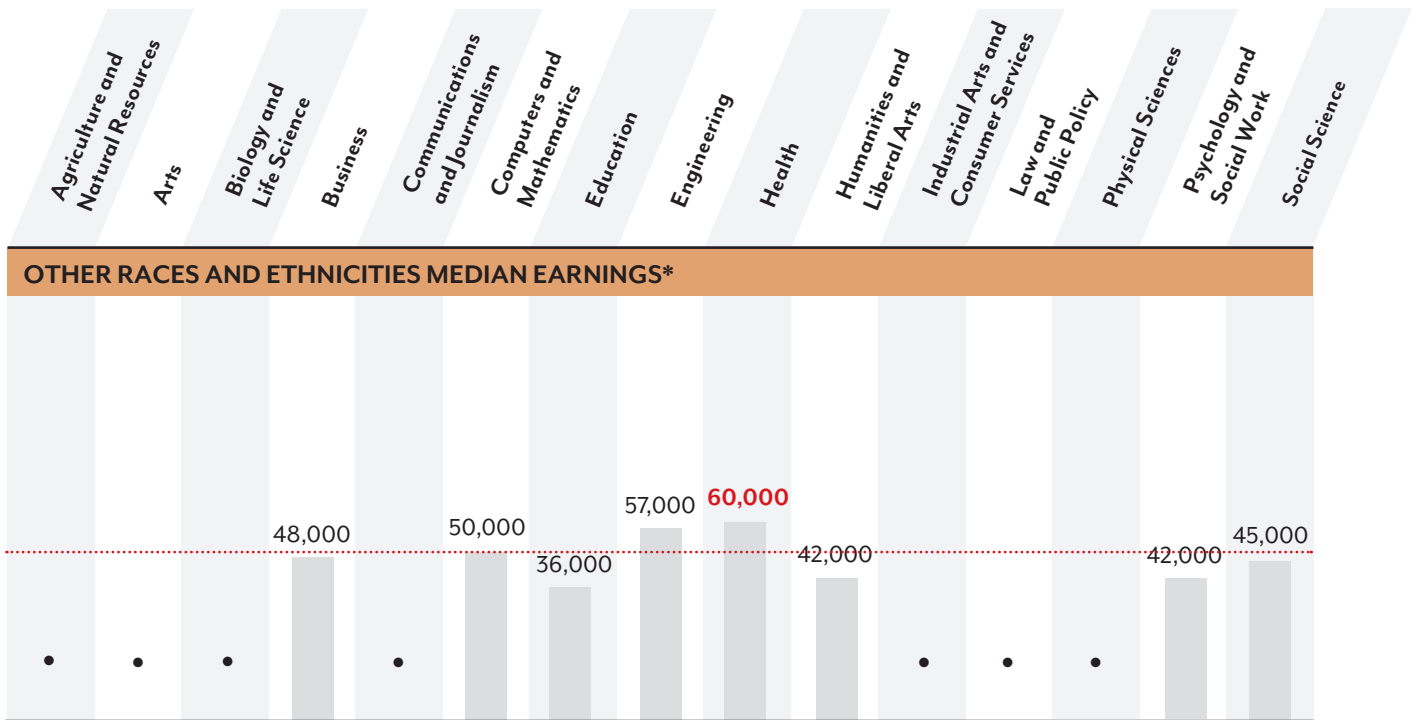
Agriculture and Natural Resources
Arts
Biology and Life Science
Business
Communications and Journalism
Computers and Mathematics
Education
Engineering
Health
Humanities and Liberal Arts
Industrial Arts and Consumer Services
Law and Public Policy
Physical Sciences
Psychology and Social Work
Social Science

OTHER RACES AND ETHNICITIES MEDIAN EARNINGS*

| Agriculture and Natural Resources | Arts | Biology and Life Science | Business | Communications and Journalism | Computers and Mathematics | Education | Engineering | Health | Humanities and Liberal Arts | Industrial Arts and Consumer Services | Law and Public Policy | Physical Sciences | Psychology and Social Work | Social Science |
|---|---|---|---|---|---|---|---|---|---|---|---|---|---|---|
| • | • | • | 48,000 | • | 50,000 | 36,000 | 57,000 | 60,000 | 42,000 | • | • | • | 42,000 | 45,000 |